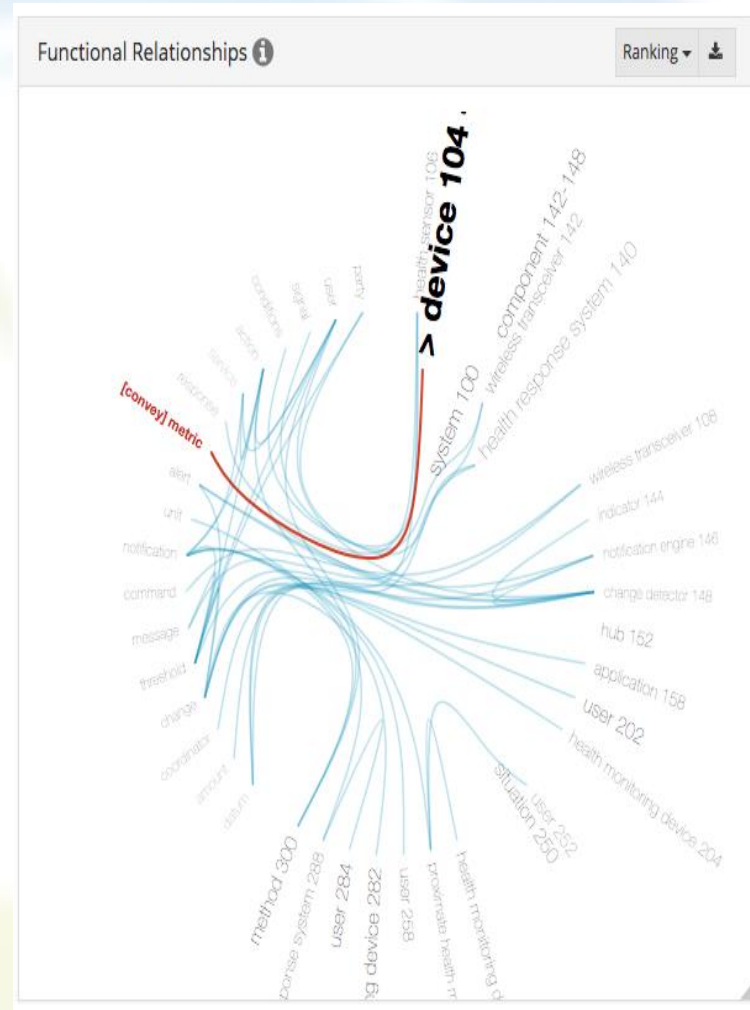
Functional Relationships

Ranking

health sensor 106
> device 104
component 142-148
wireless transceiver 142
health response system 140
system 100
party
user
signal
conditions
action
service
response
[convey] metric
alert
unit
notification
command
message
threshold
change
coordinator
amount
datum
wireless transceiver 108
indicator 144
notification engine 146
change detector 148
hub 152
application 158
user 202
health monitoring device 204
user 252
situation 250
method 300
ponse system 288
user 284
g device 282
user 258
proximate health m
health monitoring d